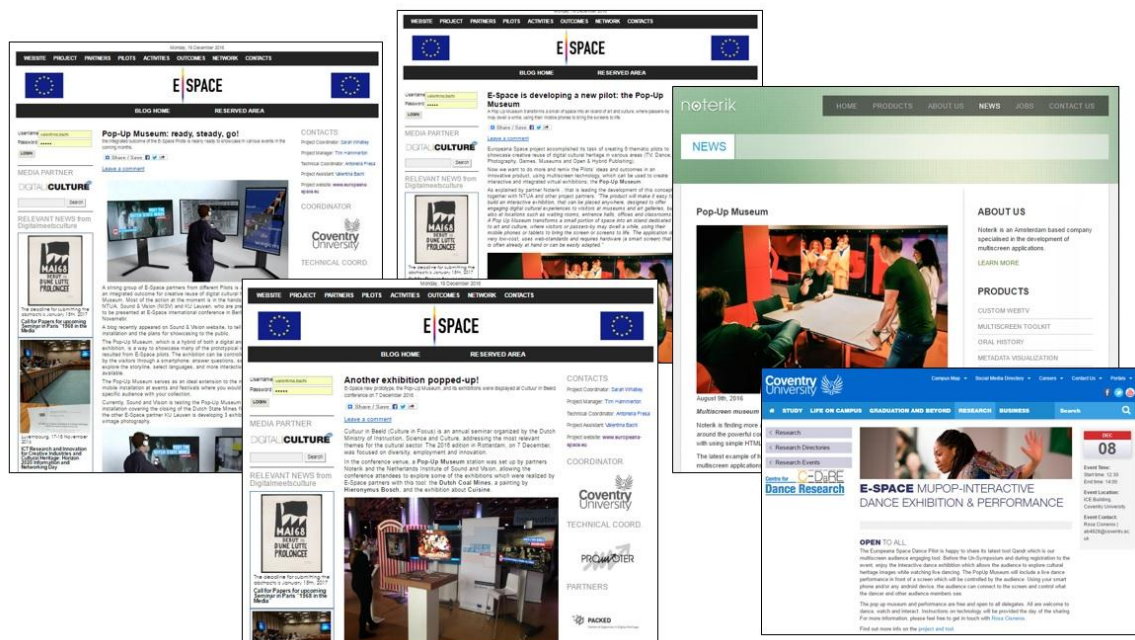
Monday, 19 December 2016

WEBSITE PROJECT PARTNERS PILOTS ACTIVITIES OUTCOMES NETWORK CONTACTS

E|SPACE

BLOG HOME RESERVED AREA

Username
Password
LOGIN

MEDIA PARTNER

DIGITALCULTURE

Search

RELEVANT NEWS from Digitalmeetsculture

Pop-Up Museum: ready, steady, go!

Share / Save

Leave a comment

CONTACTS

Project Coordinator: Sarah Whatley

Project Manager: Tim Hammerton

Technical Coordinator: Antonella Fresa

Project Assistant: Valentina Bachi

Project website: www.europeanaspace.eu

COORDINATOR

Coventry University

TECHNICAL COORD.

MAI 68 DEBUT D'UNE LUTTE PROLONGEE

The deadline for submitting the abstracts is January 15th, 2017

Call for Papers for upcoming Seminar in Paris "1968 in the Media"

Luxembourg, 17-18 November 2016

ICT Research and Innovation for Creative Industries and Cultural Heritage: Horizon 2020 Information and Networking Day

Monday, 19 December 2016

WEBSITE PROJECT PARTNERS PILOTS ACTIVITIES OUTCOMES NETWORK CONTACTS

E|SPACE

BLOG HOME RESERVED AREA

E-Space is developing a new pilot: the Pop-Up Museum

Leave a comment

MEDIA PARTNER

DIGITALCULTURE

RELEVANT NEWS from Digitalmeetsculture

noterik

HOME PRODUCTS ABOUT US NEWS JOBS CONTACT US

NEWS

Pop-Up Museum

August 9th, 2016

Multiscreen museum

ABOUT US

Noterik is an Amsterdam based company specialised in the development of multiscreen applications.

LEARN MORE

PRODUCTS

CUSTOM WEBTV

MULTISCREEN TOOLKIT

ORAL HISTORY

METADATA VISUALIZATION

Monday, 19 December 2016

WEBSITE PROJECT PARTNERS PILOTS ACTIVITIES OUTCOMES NETWORK CONTACTS

E|SPACE

BLOG HOME RESERVED AREA

Another exhibition popped-up!

E-Space new prototype, the Pop-up Museum, and its exhibitions were displayed at Cultuur in Beeld conference on 7 December 2016

Share / Save

Leave a comment

Cultuur in Beeld (Culture in Focus) is an annual seminar organized by the Dutch Ministry of Instruction, Science and Culture, addressing the most relevant themes for the cultural sector. The 2016 edition in Rotterdam, on 7 December, was focused on diversity, employment and innovation.

In the conference venue, a Pop-Up Museum station was set up by partners Noterik and the Netherlands Institute of Sound and Vision, allowing the conference attendees to explore some of the exhibitions which were realized by E-Space partners with this tool: the Dutch Coal Mines, a painting by Hieronymus Bosch, and the exhibition about Cuisine.

CONTACTS

Project Coordinator: Sarah Whatley

Project Manager: Tim Hammerton

Technical Coordinator: Antonella Fresa

Project Assistant: Valentina Bachi

Project website: www.europeanaspace.eu

COORDINATOR

Coventry University

TECHNICAL COORD.

PROMOTER

PARTNERS

PACKED

MAI 68 DEBUT D'UNE LUTTE PROLONGEE

The deadline for submitting the abstracts is January 15th, 2017

Call for Papers for upcoming Seminar in Paris "1968 in the Media"

Coventry University

Campus Map Social Media Directory Careers Contact Us Portals

STUDY LIFE ON CAMPUS GRADUATION AND BEYOND RESEARCH BUSINESS Search

Research

Research Directories

Research Events

Centre for C-DaRE Dance Research

DEC 08

Event Time:
Start time: 12:30
End time: 14:00

Event Location:
ICE Building, Coventry University

Event Contact:
Rosa Cisneros

E-SPACE MUPOP-INTERACTIVE DANCE EXHIBITION & PERFORMANCE

OPEN TO ALL

The pop up museum and performance are free and open to all delegates. All are welcome to dance, watch and interact.

Find out more info on the project and tool